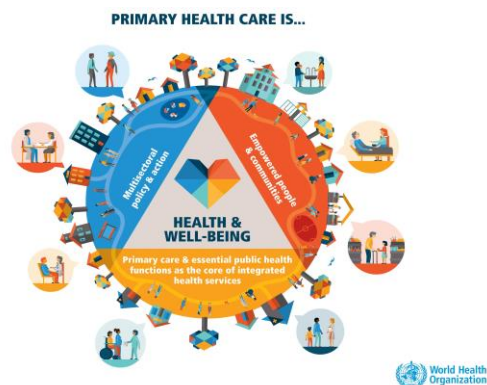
PRIMARY HEALTH CARE IS...

Multisectoral policy & action

Empowered people & communities

HEALTH & WELL-BEING

Primary care & essential public health functions as the core of integrated health services

World Health Organization